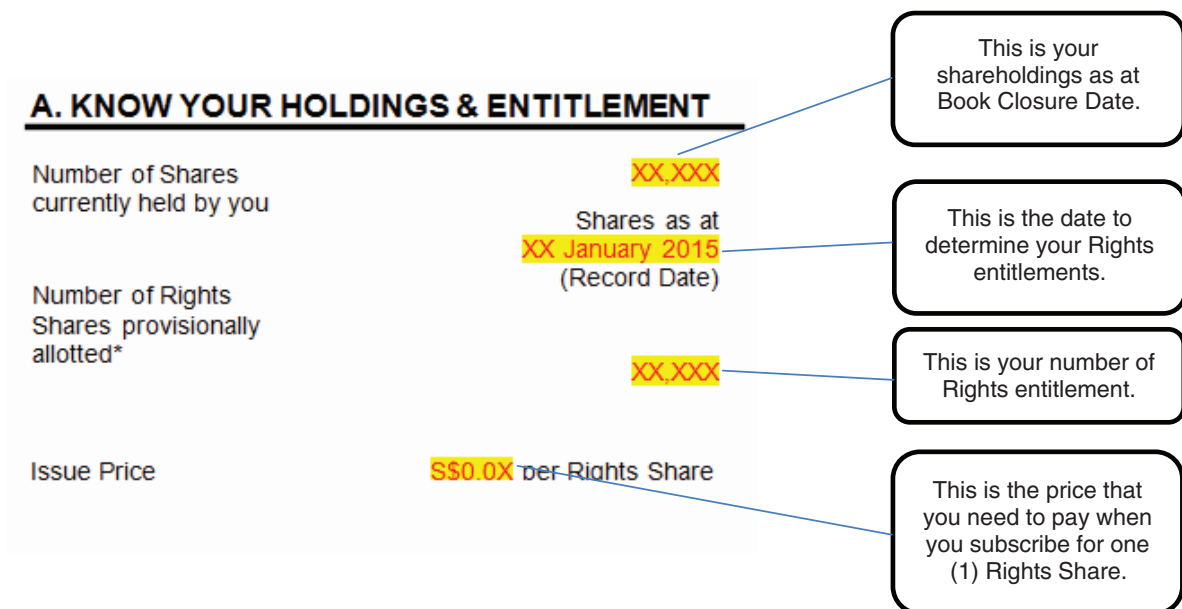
A. KNOW YOUR HOLDINGS & ENTITLEMENT

Number of Shares currently held by you

XX,XXX

Shares as at XX January 2015 (Record Date)

Number of Rights Shares provisionally allotted*

XX,XXX

Issue Price

S$0.0X per Rights Share

This is your shareholdings as at Book Closure Date.

This is the date to determine your Rights entitlements.

This is your number of Rights entitlement.

This is the price that you need to pay when you subscribe for one (1) Rights Share.